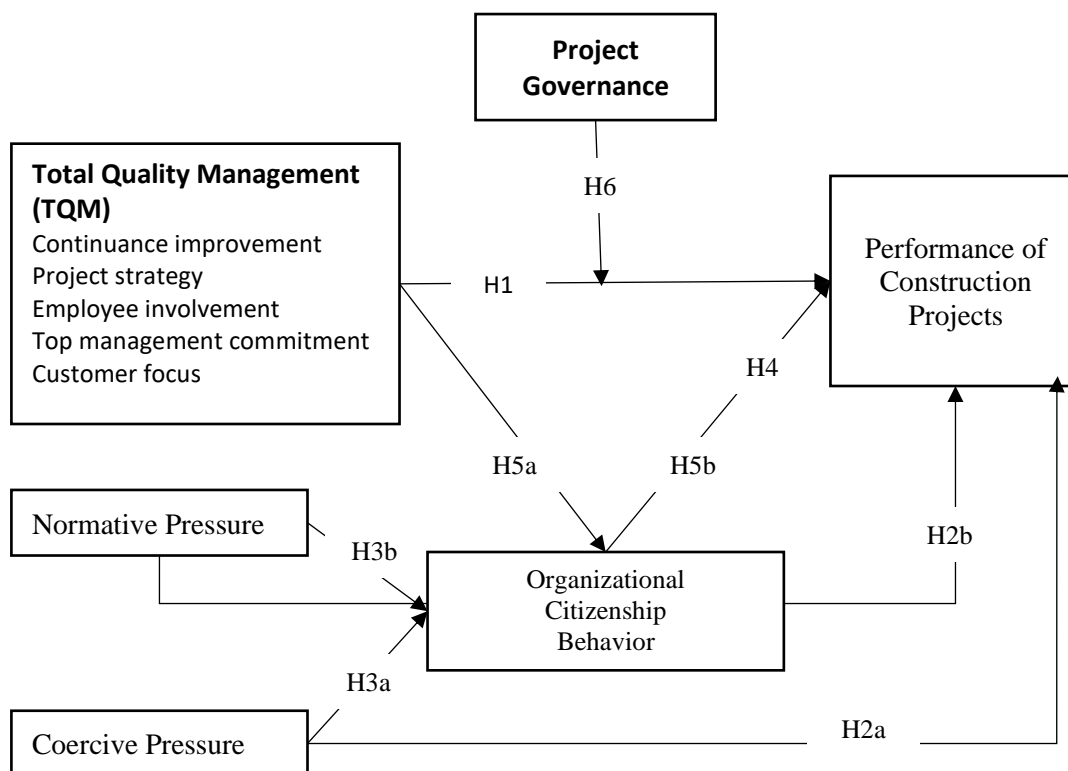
Project Governance

Total Quality Management (TQM)
Continuance improvement
Project strategy
Employee involvement
Top management commitment
Customer focus

H6

H1

Performance of Construction Projects

H4

H5a

H5b

Normative Pressure

H3b

Organizational Citizenship Behavior

H2b

H3a

Coercive Pressure

H2a